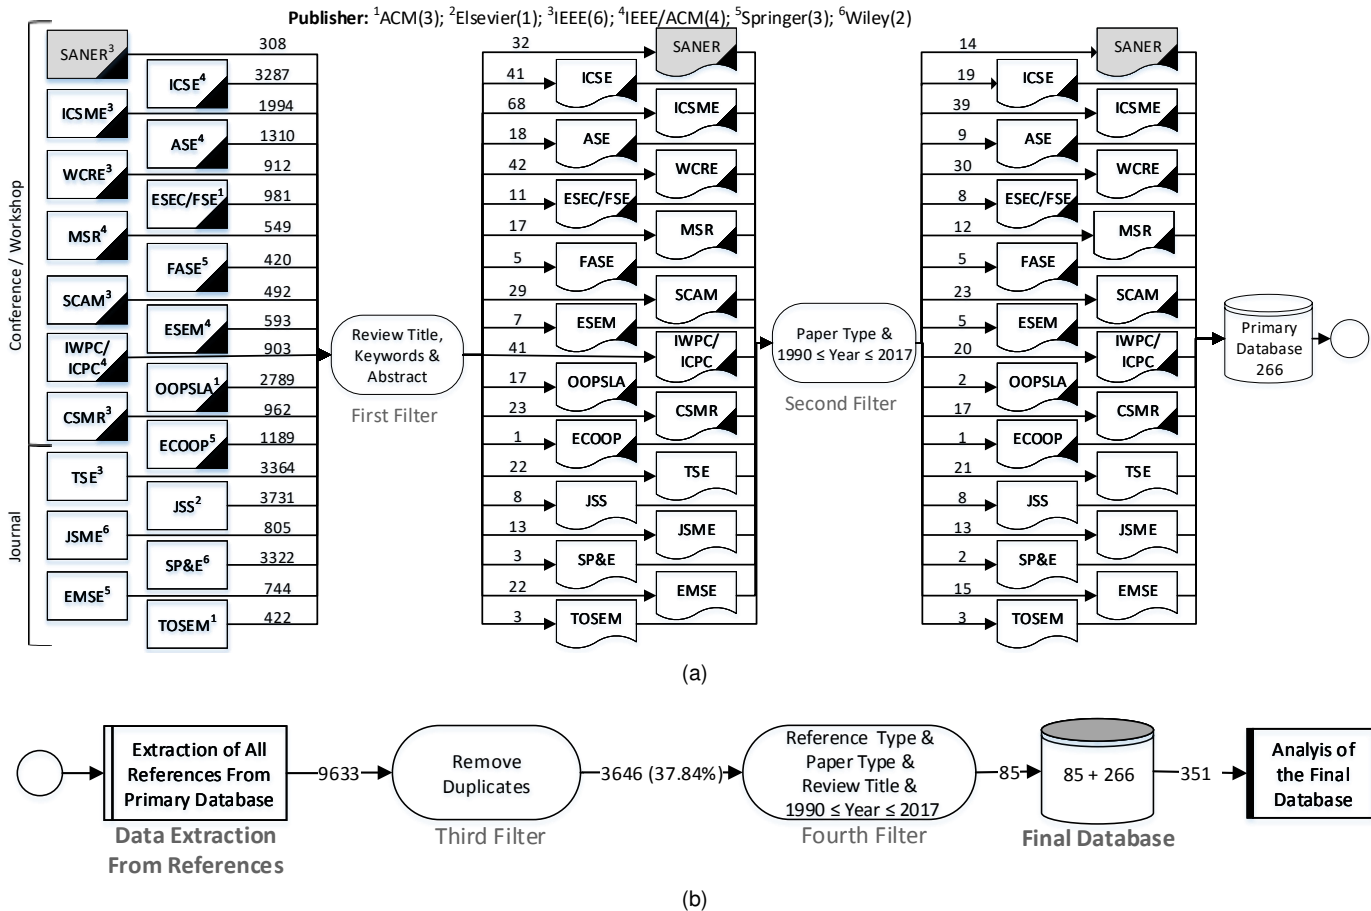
Publisher: $^1$ACM(3); $^2$Elsevier(1); $^3$IEEE(6); $^4$IEEE/ACM(4); $^5$Springer(3); $^6$Wiley(2)

Conference / Workshop

Journal

SANER$^3$ 308
ICSE$^4$ 3287
ICSME$^3$ 1994
ASE$^4$ 1310
WCRE$^3$ 912
ESEC/FSE$^1$ 981
MSR$^4$ 549
FASE$^5$ 420
SCAM$^3$ 492
ESEM$^4$ 593
IWPC/ICPC$^4$ 903
OOPSLA$^1$ 2789
CSMR$^3$ 962
ECOOP$^5$ 1189
TSE$^3$ 3364
JSS$^2$ 3731
JSME$^6$ 805
SP&E$^6$ 3322
EMSE$^5$ 744
TOSEM$^1$ 422

Review Title, Keywords & Abstract

First Filter

32 SANER
41 ICSE
68 ICSME
18 ASE
42 WCRE
11 ESEC/FSE
17 MSR
5 FASE
29 SCAM
7 ESEM
41 IWPC/ICPC
17 OOPSLA
23 CSMR
1 ECOOP
22 TSE
8 JSS
13 JSME
3 SP&E
22 EMSE
3 TOSEM

Paper Type & 1990 ≤ Year ≤ 2017

Second Filter

14 SANER
19 ICSE
39 ICSME
9 ASE
30 WCRE
8 ESEC/FSE
12 MSR
5 FASE
23 SCAM
5 ESEM
20 IWPC/ICPC
2 OOPSLA
17 CSMR
1 ECOOP
21 TSE
8 JSS
13 JSME
2 SP&E
15 EMSE
3 TOSEM

Primary Database 266

(a)

Extraction of All References From Primary Database
Data Extraction From References
9633
Remove Duplicates
Third Filter
3646 (37.84%)
Reference Type & Paper Type & Review Title & 1990 ≤ Year ≤ 2017
Fourth Filter
85
85 + 266
Final Database
351
Analysis of the Final Database

(b)